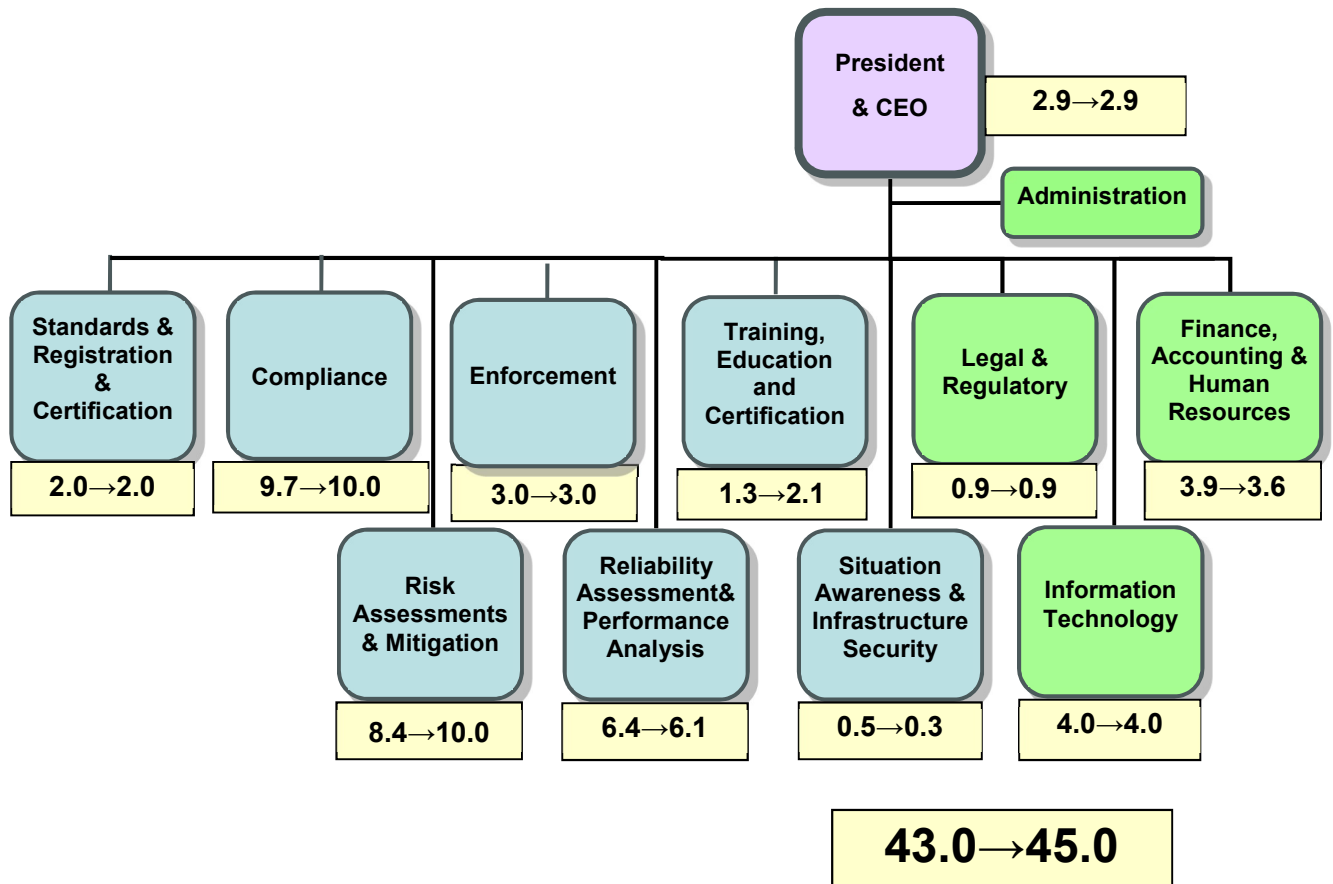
President & CEO

2.9→2.9

Administration

Standards & Registration & Certification

2.0→2.0

Compliance

9.7→10.0

Enforcement

3.0→3.0

Training, Education and Certification

1.3→2.1

Legal & Regulatory

0.9→0.9

Finance, Accounting & Human Resources

3.9→3.6

Risk Assessments & Mitigation

8.4→10.0

Reliability Assessment& Performance Analysis

6.4→6.1

Situation Awareness & Infrastructure Security

0.5→0.3

Information Technology

4.0→4.0

43.0→45.0